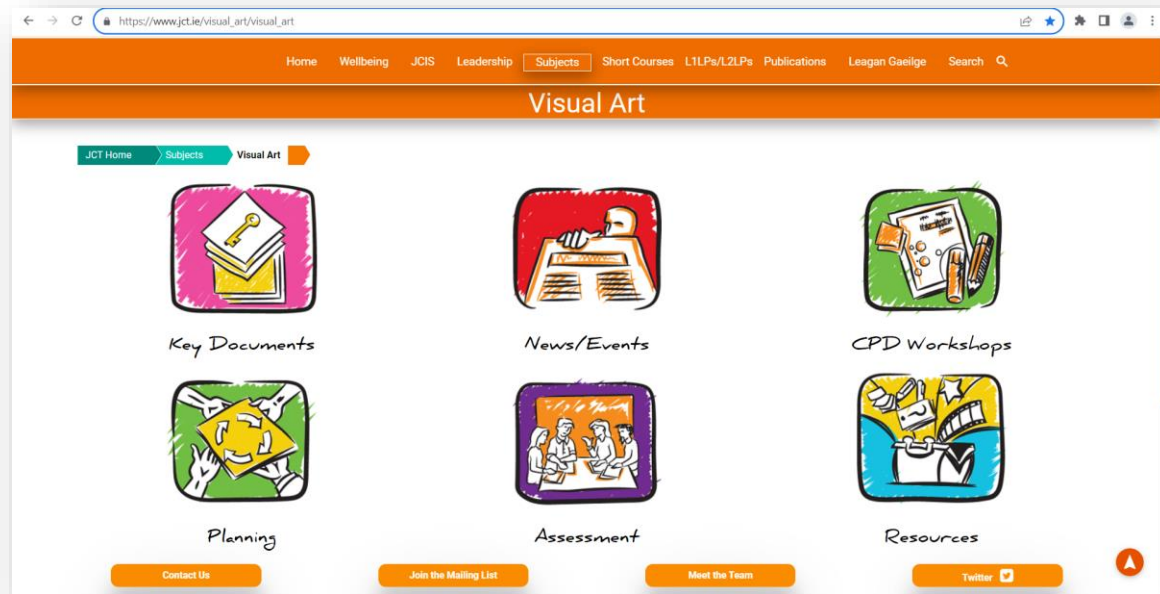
https://www.jct.ie/visual_art/visual_art

Home Wellbeing JCIS Leadership Subjects Short Courses L1LPs/L2LPs Publications Leagan Gaeilge Search

Visual Art

JCT Home Subjects Visual Art

Key Documents

News/Events

CPD Workshops

Planning

Assessment

Resources

Contact Us

Join the Mailing List

Meet the Team

Twitter